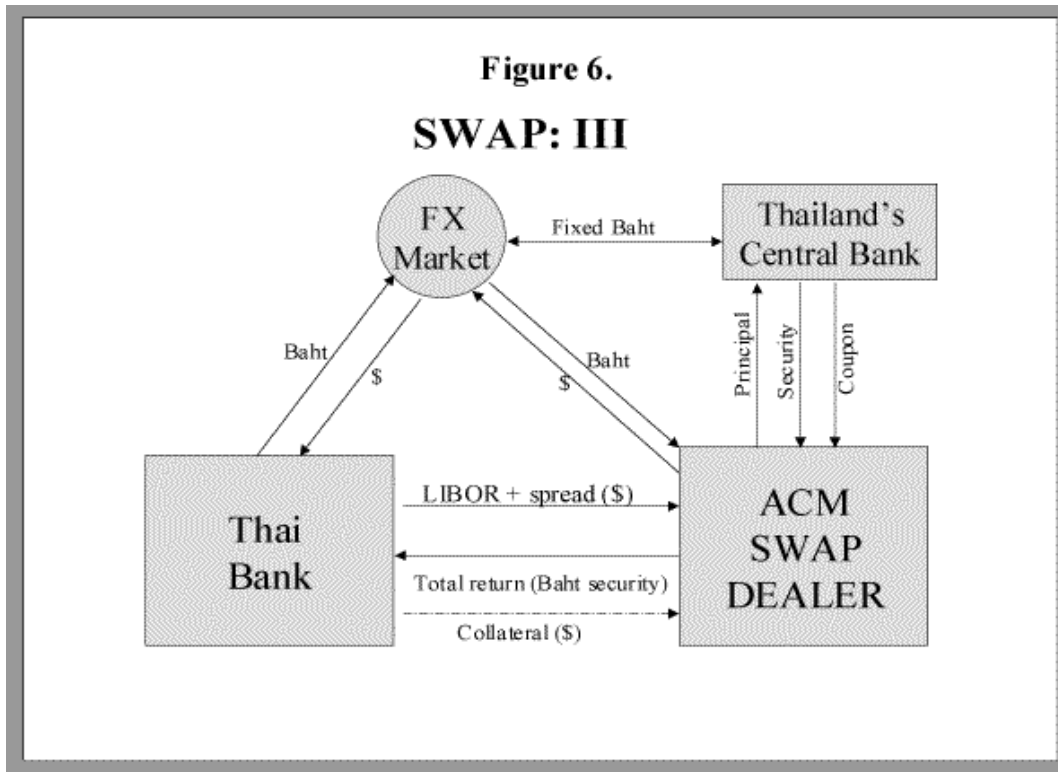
Figure 6.

SWAP: III

FX Market

Fixed Baht

Thailand's Central Bank

Baht

$

$

Baht

Principal

Security

Coupon

Thai Bank

LIBOR + spread ($)

Total return (Baht security)

Collateral ($)

ACM SWAP DEALER